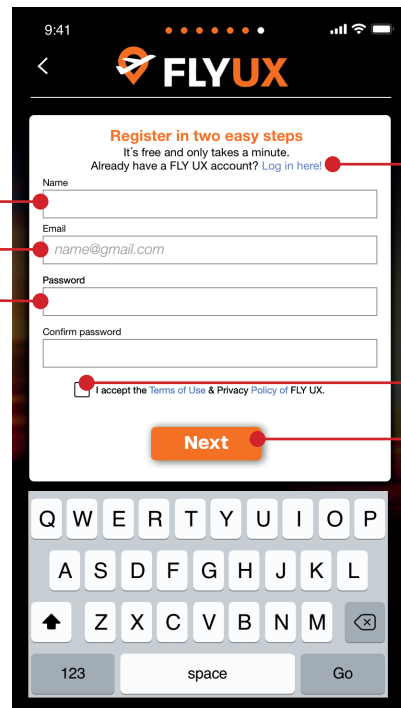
9:41

FLYUX

Register in two easy steps
It´s free and only takes a minute.
Already have a FLY UX account? Log in here!

Name

Email
name@gmail.com

Password

Confirm password

I accept the Terms of Use & Privacy Policy of FLY UX.

Next

Q W E R T Y U I O P
A S D F G H J K L
Z X C V B N M
123 space Go